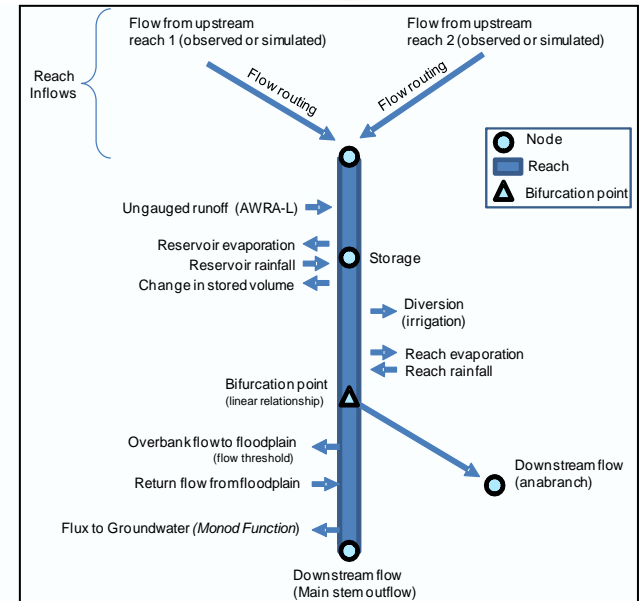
Reach Inflows

Flow from upstream reach 1 (observed or simulated)

Flow from upstream reach 2 (observed or simulated)

Flow routing

Flow routing

Node
Reach
Bifurcation point

Ungauged runoff (AWRA-L)

Reservoir evaporation
Reservoir rainfall
Change in stored volume

Storage

Diversion (irrigation)

Reach evaporation
Reach rainfall

Bifurcation point
(linear relationship)

Overbank flow to floodplain
(flow threshold)

Return flow from floodplain

Flux to Groundwater (Monod Function)

Downstream flow (anabranch)

Downstream flow
(Main stem outflow)